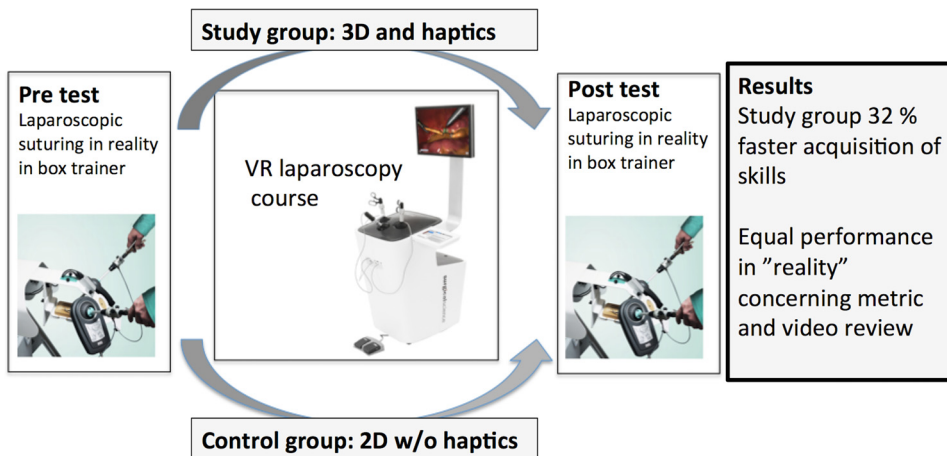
Study group: 3D and haptics

Pre test
Laparoscopic suturing in reality in box trainer

VR laparoscopy course

Post test
Laparoscopic suturing in reality in box trainer

Results
Study group 32 % faster acquisition of skills

Equal performance in ”reality” concerning metric and video review

Control group: 2D w/o haptics